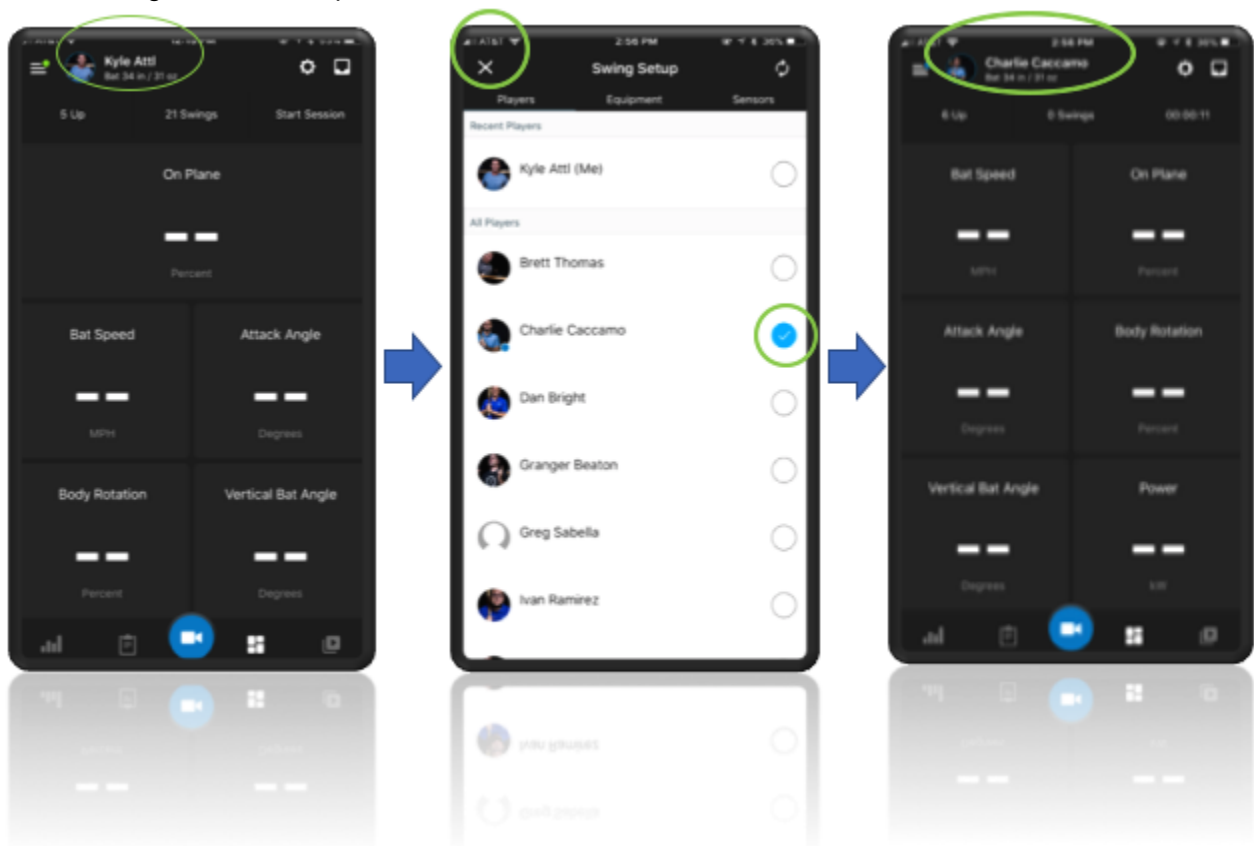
Kyle Attl
Bat 34 in / 31 oz

5 Up
21 Swings
Start Session

On Plane
— —
Percent

Bat Speed
— —
MPH

Attack Angle
— —
Degrees

Body Rotation
— —
Percent

Vertical Bat Angle
— —
Degrees

AT&T
2:56 PM
36%
Swing Setup
Players
Equipment
Sensors
Recent Players
Kyle Attl (Me)
All Players
Brett Thomas
Charlie Caccamo
Dan Bright
Granger Beaton
Greg Sabella
Ivan Ramirez

2:56 PM
36%
Charlie Caccamo
Bat 34 in / 31 oz

6 Up
0 Swings
00:00:11

Bat Speed
— —
MPH

On Plane
— —
Percent

Attack Angle
— —
Degrees

Body Rotation
— —
Percent

Vertical Bat Angle
— —
Degrees

Power
— —
kW